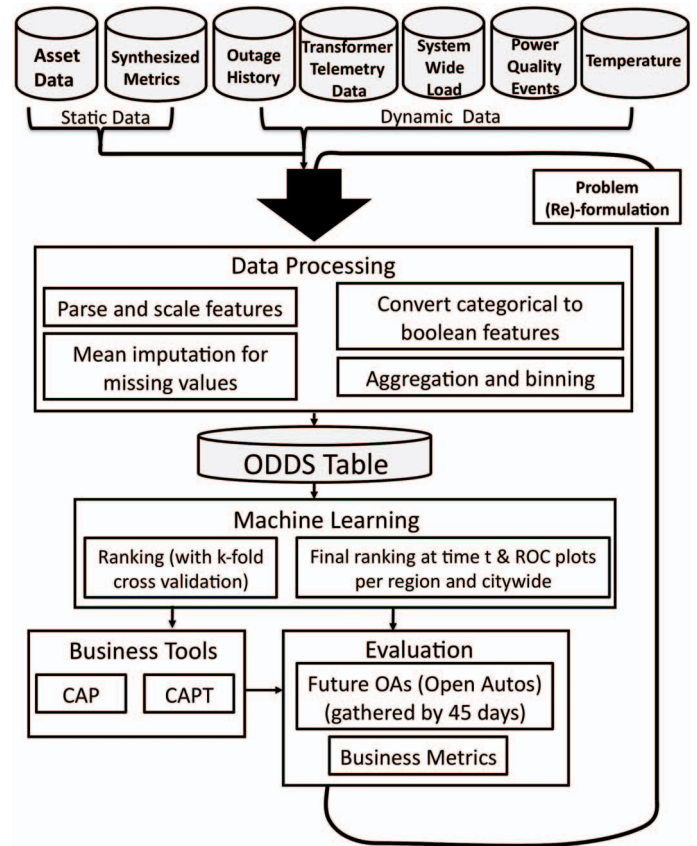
Asset Data

Synthesized Metrics

Outage History

Transformer Telemetry Data

System Wide Load

Power Quality Events

Temperature

Static Data

Dynamic Data

Problem (Re)-formulation

Data Processing

Parse and scale features

Convert categorical to boolean features

Mean imputation for missing values

Aggregation and binning

ODDS Table

Machine Learning

Ranking (with k-fold cross validation)

Final ranking at time t & ROC plots per region and citywide

Business Tools

CAP

CAPT

Evaluation

Future OAs (Open Autos) (gathered by 45 days)

Business Metrics